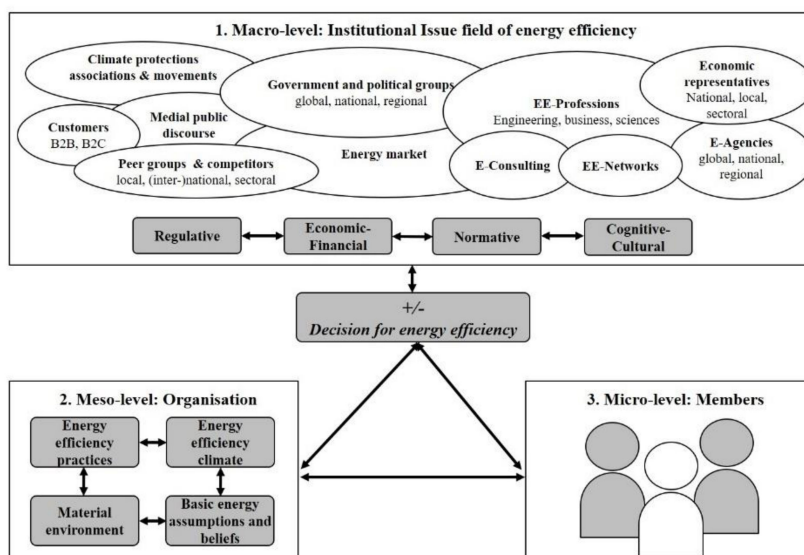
1. Macro-level: Institutional Issue field of energy efficiency

Climate protections associations & movements

Government and political groups
global, national, regional

Economic representatives
National, local, sectoral

Customers
B2B, B2C

Medial public discourse

EE-Professions
Engineering, business, sciences

Energy market

Peer groups & competitors
local, (inter-)national, sectoral

E-Consulting

EE-Networks

E-Agencies
global, national, regional

Regulative

Economic-Financial

Normative

Cognitive-Cultural

+/-
Decision for energy efficiency

2. Meso-level: Organisation

Energy efficiency practices

Energy efficiency climate

Material environment

Basic energy assumptions and beliefs

3. Micro-level: Members